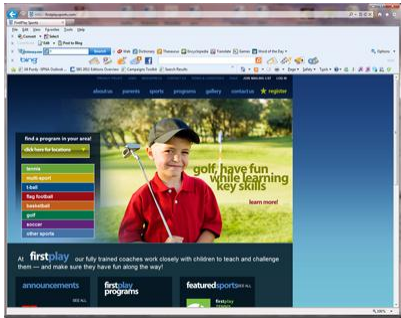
FirstPlay Sports

File Edit View Favorites Tools Help

Convert Select

bing

Options

about us parents sports programs gallery contact us register

find a program in your area!

click here for locations

tennis

multi-sport

t-ball

flag football

basketball

golf

soccer

other sports

golf, have fun while learning key skills

learn more!

At firstplay our fully trained coaches work closely with children to teach and challenge them — and make sure they have fun along the way!

announcements

SEE ALL

firstplay programs

featuredsports

firstplay